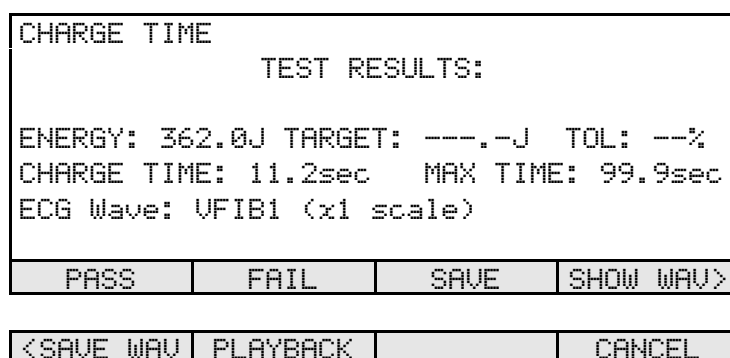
CHARGE TIME

TEST RESULTS:

ENERGY: 362.0J TARGET: ---.-J TOL: --%
CHARGE TIME: 11.2sec MAX TIME: 99.9sec
ECG Wave: VFIB1 (x1 scale)

| PASS | FAIL | SAVE | SHOW WAV> |
|---|---|---|---|

| <SAVE WAV | PLAYBACK | | CANCEL |
|---|---|---|---|